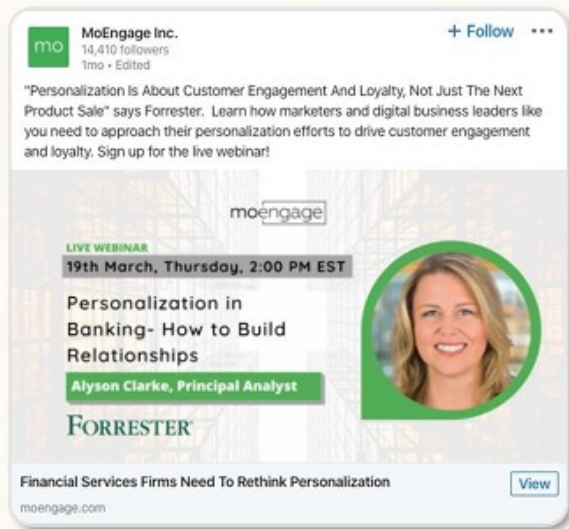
mo

MoEngage Inc.
14,410 followers
1mo • Edited

+ Follow ···

"Personalization Is About Customer Engagement And Loyalty, Not Just The Next Product Sale" says Forrester. Learn how marketers and digital business leaders like you need to approach their personalization efforts to drive customer engagement and loyalty. Sign up for the live webinar!

moengage

LIVE WEBINAR
19th March, Thursday, 2:00 PM EST

Personalization in Banking- How to Build Relationships

Alyson Clarke, Principal Analyst

FORRESTER

Financial Services Firms Need To Rethink Personalization
moengage.com

View